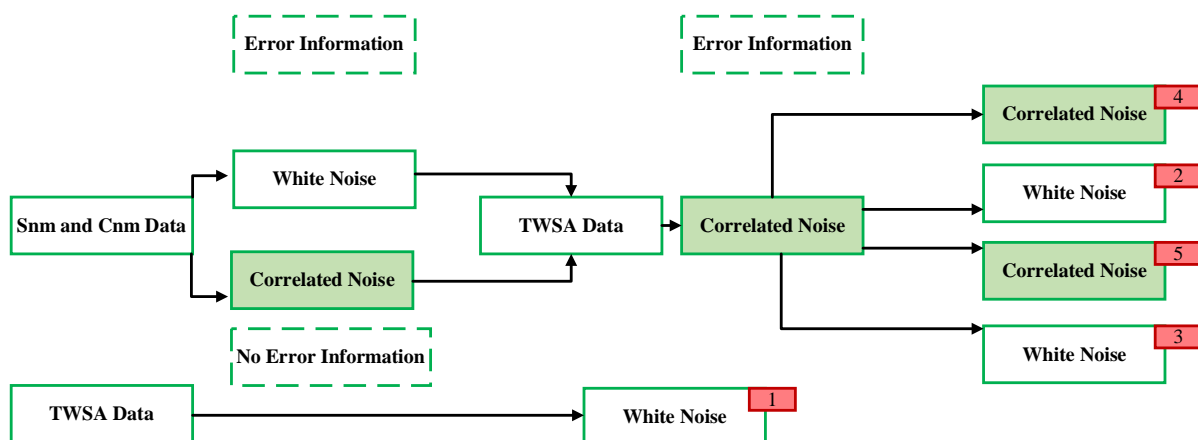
Error Information

Error Information

Correlated Noise 4

White Noise

Snm and Cnm Data

TWSA Data

Correlated Noise

White Noise 2

Correlated Noise

Correlated Noise 5

White Noise 3

No Error Information

TWSA Data

White Noise 1